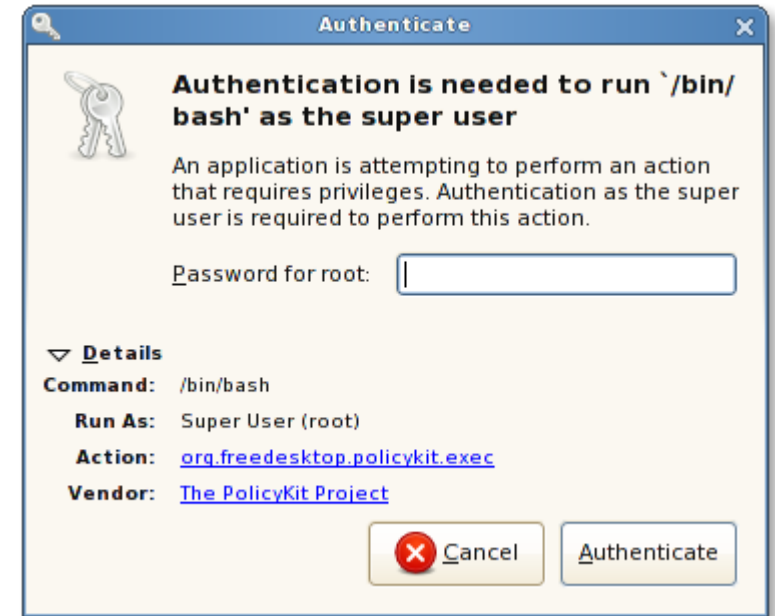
Authenticate

Authentication is needed to run `/bin/bash' as the super user

An application is attempting to perform an action that requires privileges. Authentication as the super user is required to perform this action.

Password for root:

Details

Command: /bin/bash

Run As: Super User (root)

Action: org.freedesktop.policykit.exec

Vendor: The PolicyKit Project

Cancel

Authenticate